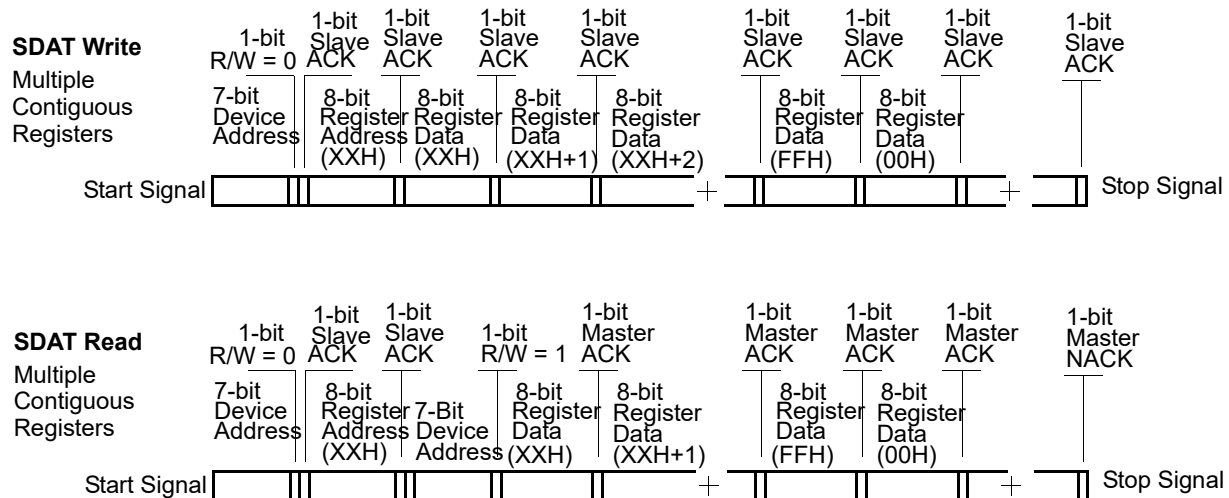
SDAT Write
Multiple Contiguous Registers

1-bit R/W = 0
1-bit Slave ACK
1-bit Slave ACK
1-bit Slave ACK
1-bit Slave ACK
1-bit Slave ACK
1-bit Slave ACK
1-bit Slave ACK
1-bit Slave ACK

7-bit Device Address
8-bit Register Address (XXH)
8-bit Register Data (XXH)
8-bit Register Data (XXH+1)
8-bit Register Data (XXH+2)
8-bit Register Data (FFH)
8-bit Register Data (00H)

Start Signal
Stop Signal

SDAT Read
Multiple Contiguous Registers

1-bit R/W = 0
1-bit Slave ACK
1-bit Slave ACK
1-bit R/W = 1
1-bit Master ACK
1-bit Master ACK
1-bit Master ACK
1-bit Master ACK
1-bit Master NACK

7-bit Device Address
8-bit Register Address (XXH)
7-Bit Device Address
8-bit Register Data (XXH)
8-bit Register Data (XXH+1)
8-bit Register Data (FFH)
8-bit Register Data (00H)

Start Signal
Stop Signal